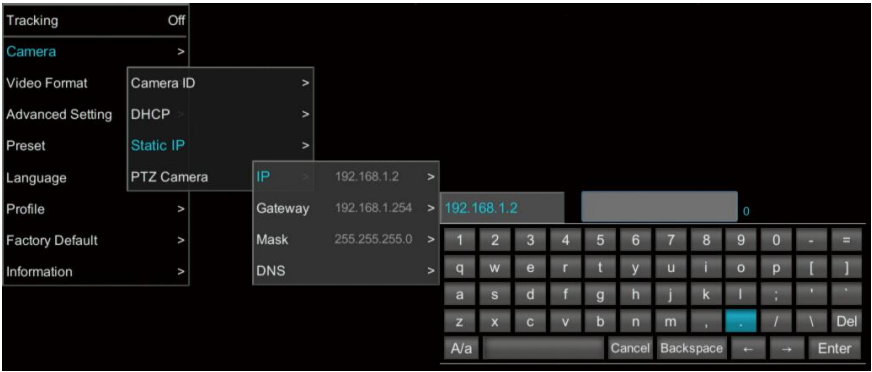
Tracking Off
Camera >
Video Format
Advanced Setting
Preset
Language
Profile >
Factory Default >
Information >

Camera ID >
DHCP >
Static IP >
PTZ Camera

IP > 192.168.1.2 >
Gateway 192.168.1.254 >
Mask 255.255.255.0 >
DNS >

192.168.1.2
0

1 2 3 4 5 6 7 8 9 0 - =
q w e r t y u i o p [ ]
a s d f g h j k l ; ' `
z x c v b n m , . / \ Del
A/a Cancel Backspace ← → Enter